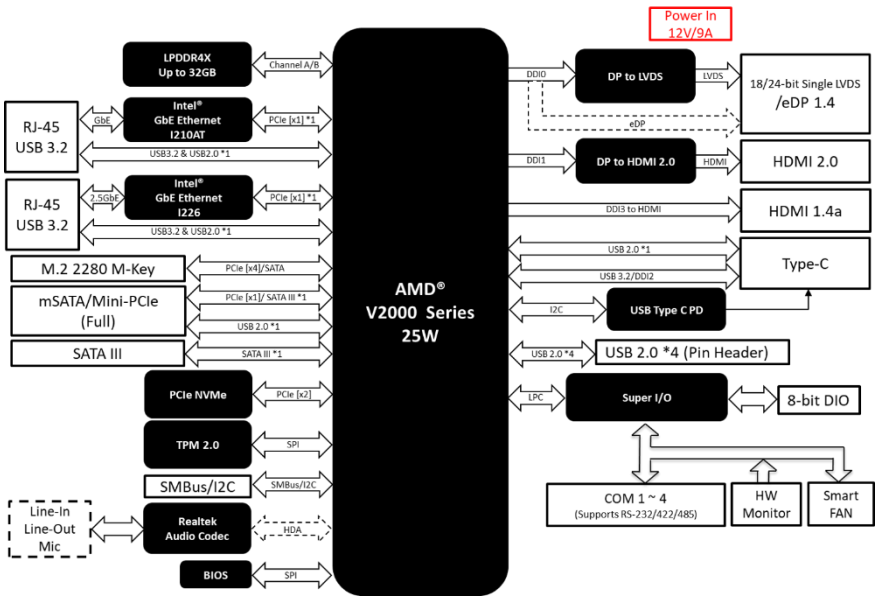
Power In
12V/9A

LPDDR4X
Up to 32GB

Channel A/B

RJ-45
USB 3.2

GbE

Intel®
GbE Ethernet
I210AT

PCIe [x1] *1

USB3.2 & USB2.0 *1

RJ-45
USB 3.2

2.5GbE

Intel®
GbE Ethernet
I226

PCIe [x1] *1

USB3.2 & USB2.0 *1

M.2 2280 M-Key

PCIe [x4]/SATA

mSATA/Mini-PCIe
(Full)

PCIe [x1]/ SATA III *1

USB 2.0 *1

SATA III

SATA III *1

PCIe NVMe

PCIe [x2]

TPM 2.0

SPI

SMBus/I2C

SMBus/I2C

Line-In
Line-Out
Mic

Realtek
Audio Codec

HDA

BIOS

SPI

AMD®
V2000 Series
25W

DDIO

DP to LVDS

LVDS

18/24-bit Single LVDS
/eDP 1.4

eDP

DDI1

DP to HDMI 2.0

HDMI

HDMI 2.0

DDI3 to HDMI

HDMI 1.4a

USB 2.0 *1

USB 3.2/DDI2

Type-C

I2C

USB Type C PD

USB 2.0 *4

USB 2.0 *4 (Pin Header)

LPC

Super I/O

8-bit DIO

COM 1 ~ 4
(Supports RS-232/422/485)

HW
Monitor

Smart
FAN